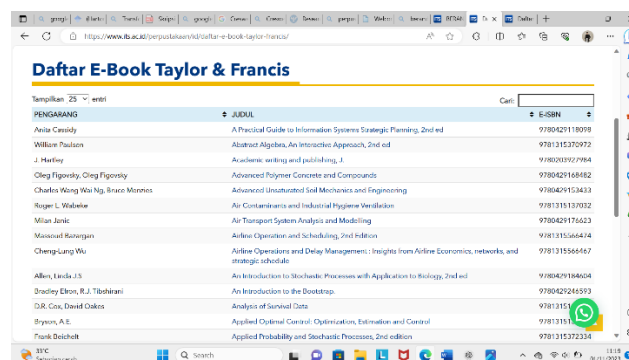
https://www.its.ac.id/perpustakaan/id/daftar-e-book-taylor-francis/

Daftar E-Book Taylor & Francis

Tampilkan 25 entri

Cari:

| PENGARANG | JUDUL | E-ISBN |
|---|---|---|
| Anita Cassidy | A Practical Guide to Information Systems Strategic Planning, 2nd ed | 9780429118098 |
| William Paulsen | Abstract Algebra, An Interactive Approach, 2nd ed | 9781315370972 |
| J. Hartley | Academic writing and publishing, J. | 9780203927984 |
| Oleg Figovsky, Oleg Figovsky | Advanced Polymer Concrete and Compounds | 9780429168482 |
| Charles Wang Wai Ng, Bruce Menzies | Advanced Unsaturated Soil Mechanics and Engineering | 9780429153433 |
| Roger L. Wabeke | Air Contaminants and Industrial Hygiene Ventilation | 9781315137032 |
| Milan Janic | Air Transport System Analysis and Modelling | 9780429176623 |
| Massoud Bazargan | Airline Operation and Scheduling, 2nd Edition | 9781315566474 |
| Cheng-Lung Wu | Airline Operations and Delay Management: Insights from Airline Economics, networks, and strategic schedule | 9781315566467 |
| Allen, Linda J.S. | An Introduction to Stochastic Processes with Application to Biology, 2nd ed | 9780429184604 |
| Bradley Efron, R.J. Tibshirani | An Introduction to the Bootstrap. | 9780429246593 |
| D.R. Cox, David Oakes | Analysis of Survival Data | 978131515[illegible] |
| Bryson, A.E. | Applied Optimal Control: Optimization, Estimation and Control | 978131513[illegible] |
| Frank Beichelt | Applied Probability and Stochastic Processes, 2nd edition | 9781315372334 |

33°C

Search